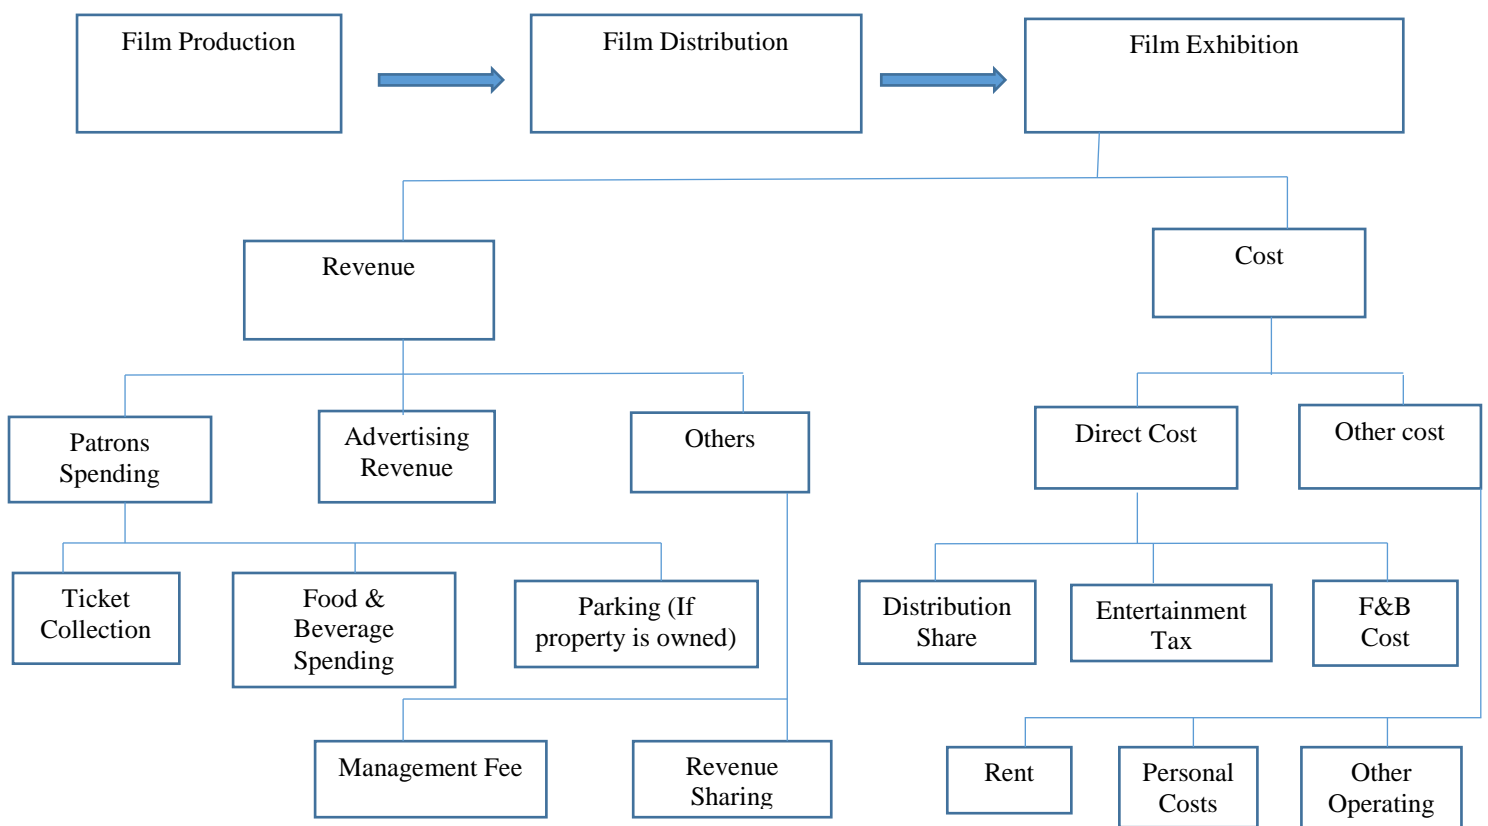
Film Production

Film Distribution

Film Exhibition

Revenue

Cost

Patrons Spending

Advertising Revenue

Others

Direct Cost

Other cost

Ticket Collection

Food & Beverage Spending

Parking (If property is owned)

Distribution Share

Entertainment Tax

F&B Cost

Management Fee

Revenue Sharing

Rent

Personal Costs

Other Operating